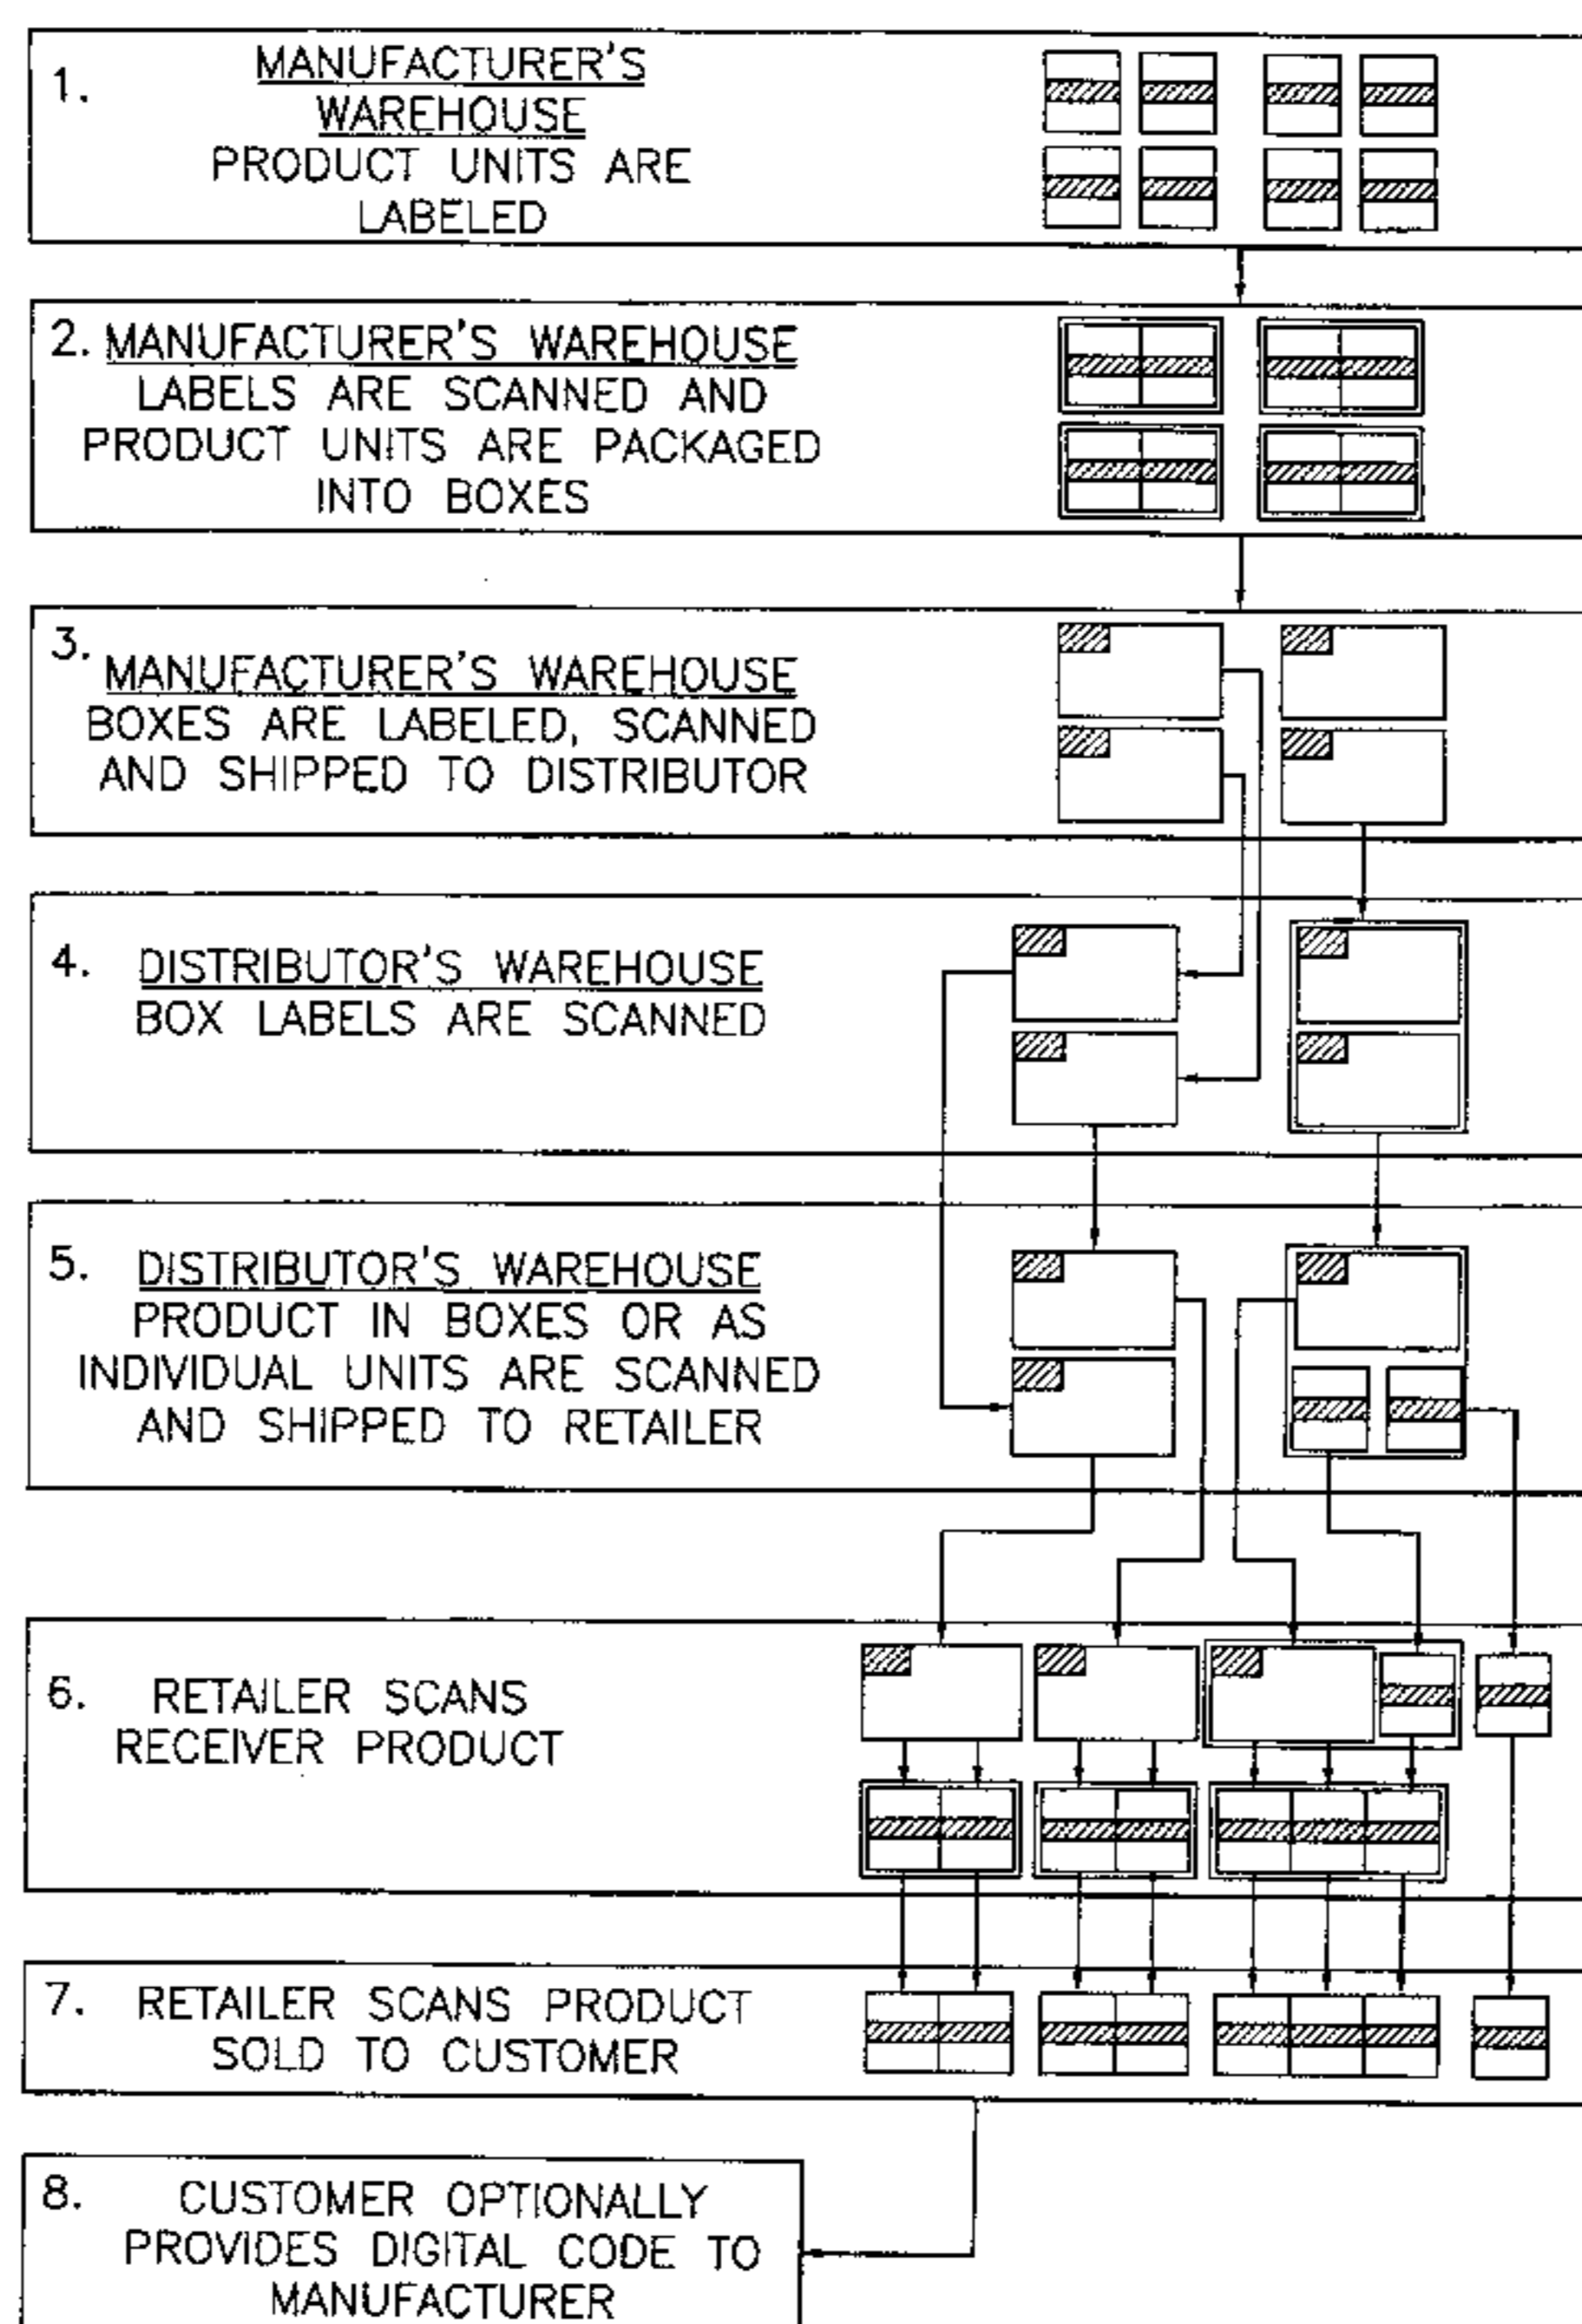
1. MANUFACTURER'S WAREHOUSE
PRODUCT UNITS ARE LABELED

2. MANUFACTURER'S WAREHOUSE
LABELS ARE SCANNED AND PRODUCT UNITS ARE PACKAGED INTO BOXES

3. MANUFACTURER'S WAREHOUSE
BOXES ARE LABELED, SCANNED AND SHIPPED TO DISTRIBUTOR

4. DISTRIBUTOR'S WAREHOUSE
BOX LABELS ARE SCANNED

5. DISTRIBUTOR'S WAREHOUSE
PRODUCT IN BOXES OR AS INDIVIDUAL UNITS ARE SCANNED AND SHIPPED TO RETAILER

6. RETAILER SCANS RECEIVER PRODUCT

7. RETAILER SCANS PRODUCT SOLD TO CUSTOMER

8. CUSTOMER OPTIONALLY PROVIDES DIGITAL CODE TO MANUFACTURER